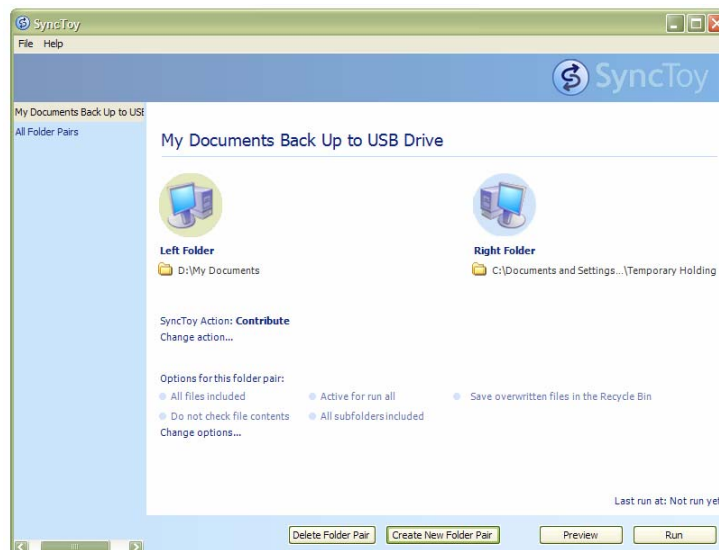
SyncToy
File Help

SyncToy

My Documents Back Up to USE
All Folder Pairs

My Documents Back Up to USB Drive

Left Folder
D:\My Documents

Right Folder
C:\Documents and Settings...\Temporary Holding

SyncToy Action: Contribute
Change action...

Options for this folder pair:
All files included
Active for run all
Save overwritten files in the Recycle Bin
Do not check file contents
All subfolders included
Change options...

Last run at: Not run ye

Delete Folder Pair
Create New Folder Pair
Preview
Run